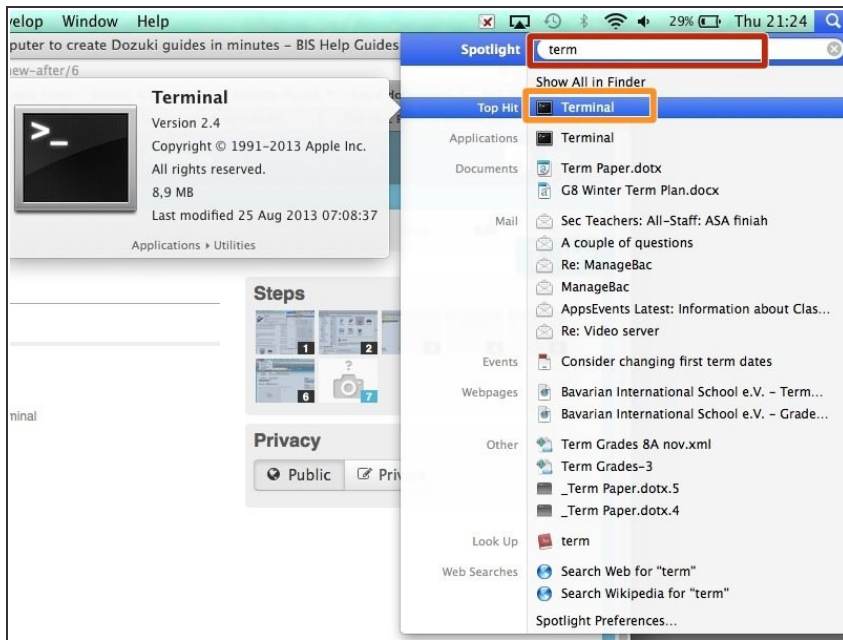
velop Window Help

29% Thu 21:24

puter to create Dozuki guides in minutes – BIS Help Guides

iew-after/6

Terminal
Version 2.4
Copyright © 1991–2013 Apple Inc.
All rights reserved.
8,9 MB
Last modified 25 Aug 2013 07:08:37

Applications ▸ Utilities

Steps

1 2 6 7

minal

Privacy

Public Priv

Spotlight term

Show All in Finder

Top Hit Terminal

Applications Terminal

Documents Term Paper.dotx
G8 Winter Term Plan.docx

Mail Sec Teachers: All-Staff: ASA finiah
A couple of questions
Re: ManageBac
ManageBac
AppsEvents Latest: Information about Clas...
Re: Video server

Events Consider changing first term dates

Webpages Bavarian International School e.V. - Term...
Bavarian International School e.V. - Grade...

Other Term Grades 8A nov.xml
Term Grades-3
_Term Paper.dotx.5
_Term Paper.dotx.4

Look Up term

Web Searches Search Web for "term"
Search Wikipedia for "term"

Spotlight Preferences...